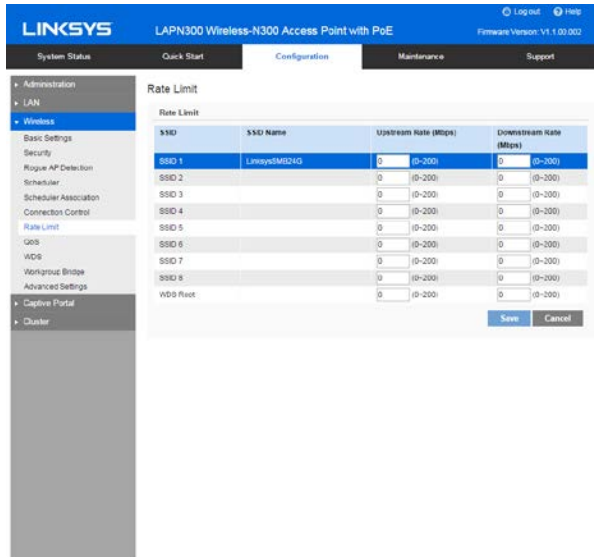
LINKSYS

LAPN300 Wireless-N300 Access Point with PoE

Log out Help

Firmware Version: V1.1.00.002

System Status | Quick Start | Configuration | Maintenance | Support

Administration
LAN
Wireless
Basic Settings
Security
Rogue AP Detection
Scheduler
Scheduler Association
Connection Control
Rate Limit
QoS
WDS
Workgroup Bridge
Advanced Settings
Captive Portal
Cluster

Rate Limit

Rate Limit

| SSID | SSID Name | Upstream Rate (Mbps) | Downstream Rate (Mbps) |
|---|---|---|---|
| SSID 1 | LinksysSMB24G | 0 (0~200) | 0 (0~200) |
| SSID 2 | | 0 (0~200) | 0 (0~200) |
| SSID 3 | | 0 (0~200) | 0 (0~200) |
| SSID 4 | | 0 (0~200) | 0 (0~200) |
| SSID 5 | | 0 (0~200) | 0 (0~200) |
| SSID 6 | | 0 (0~200) | 0 (0~200) |
| SSID 7 | | 0 (0~200) | 0 (0~200) |
| SSID 8 | | 0 (0~200) | 0 (0~200) |
| WDS Root | | 0 (0~200) | 0 (0~200) |

Save Cancel